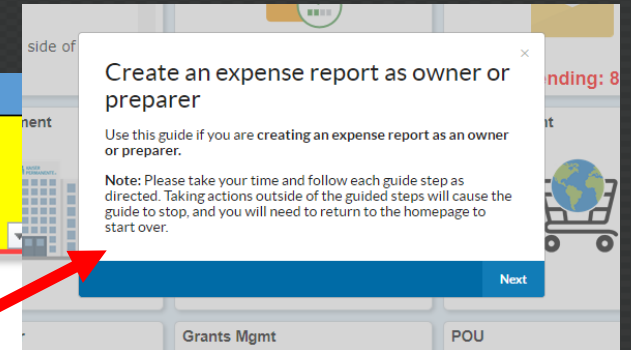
side of

nent

ending: 8

nt

×

Create an expense report as owner or preparer

Use this guide if you are **creating an expense report as an owner or preparer.**

**Note:** Please take your time and follow each guide step as directed. Taking actions outside of the guided steps will cause the guide to stop, and you will need to return to the homepage to start over.

Next

Grants Mgmt

POU